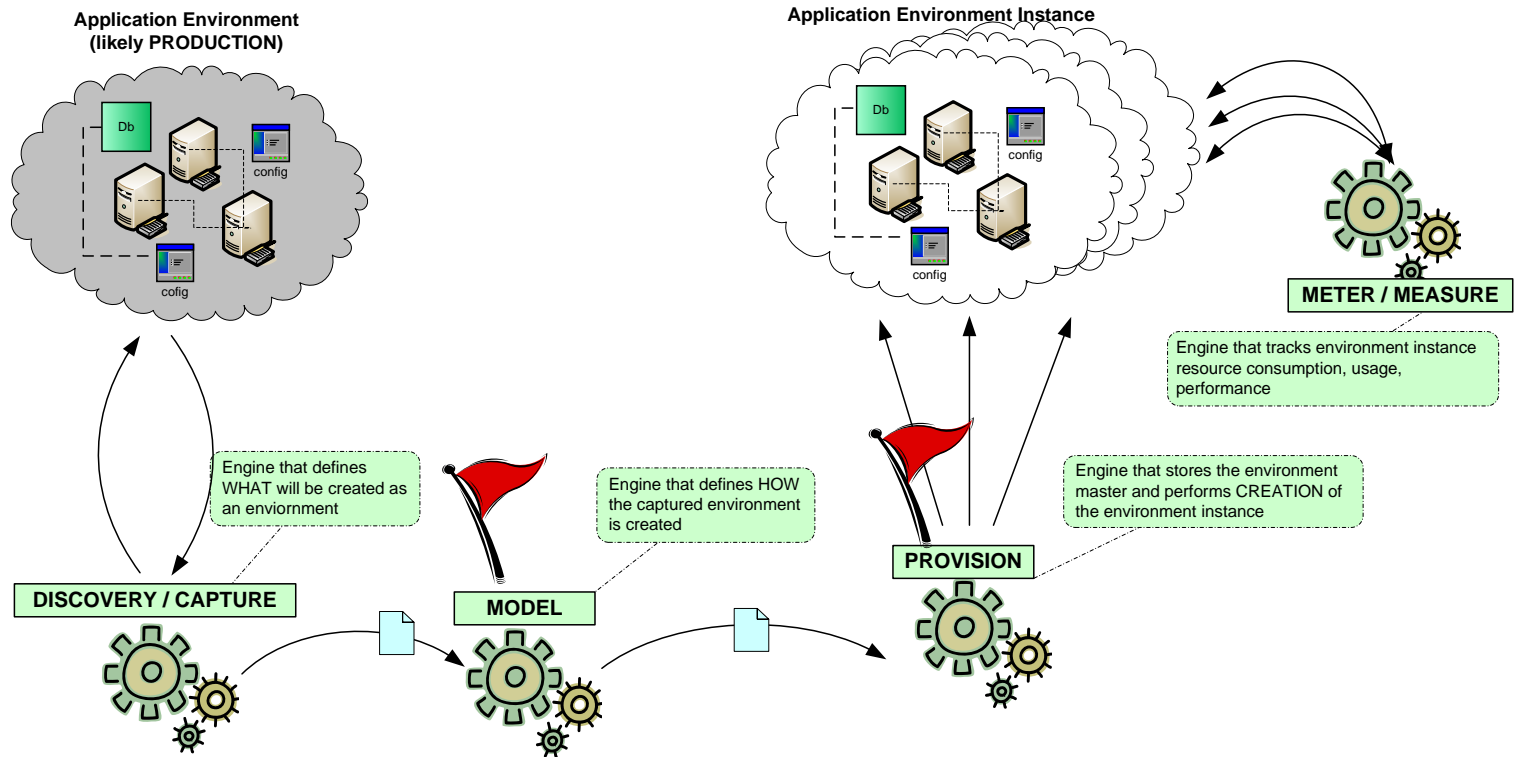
Application Environment
(likely PRODUCTION)

Db

config

cofig

Application Environment Instance

Db

config

config

METER / MEASURE

Engine that tracks environment instance resource consumption, usage, performance

Engine that defines WHAT will be created as an enviornment

Engine that defines HOW the captured environment is created

Engine that stores the environment master and performs CREATION of the environment instance

PROVISION

DISCOVERY / CAPTURE

MODEL